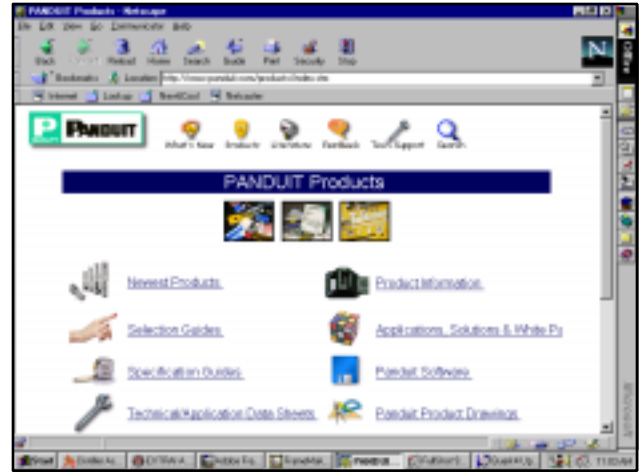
PANDUIT Products - Netscape

File Edit View Go Communicator Help

Back Forward Reload Home Search Guide Print Security Stop

Bookmarks Location: http://www.panduit.com/products/index.stm

Internet Lookup NewCool Netcaster

PANDUIT

What's New Products Literature Feedback Tech Support Search

PANDUIT Products

Newest Products

Product Information

Selection Guides

Applications, Solutions & White P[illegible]

Specification Guides

Panduit Software

Technical/Application Data Sheets

Panduit Product Drawings

Start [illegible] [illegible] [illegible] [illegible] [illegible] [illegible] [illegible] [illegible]